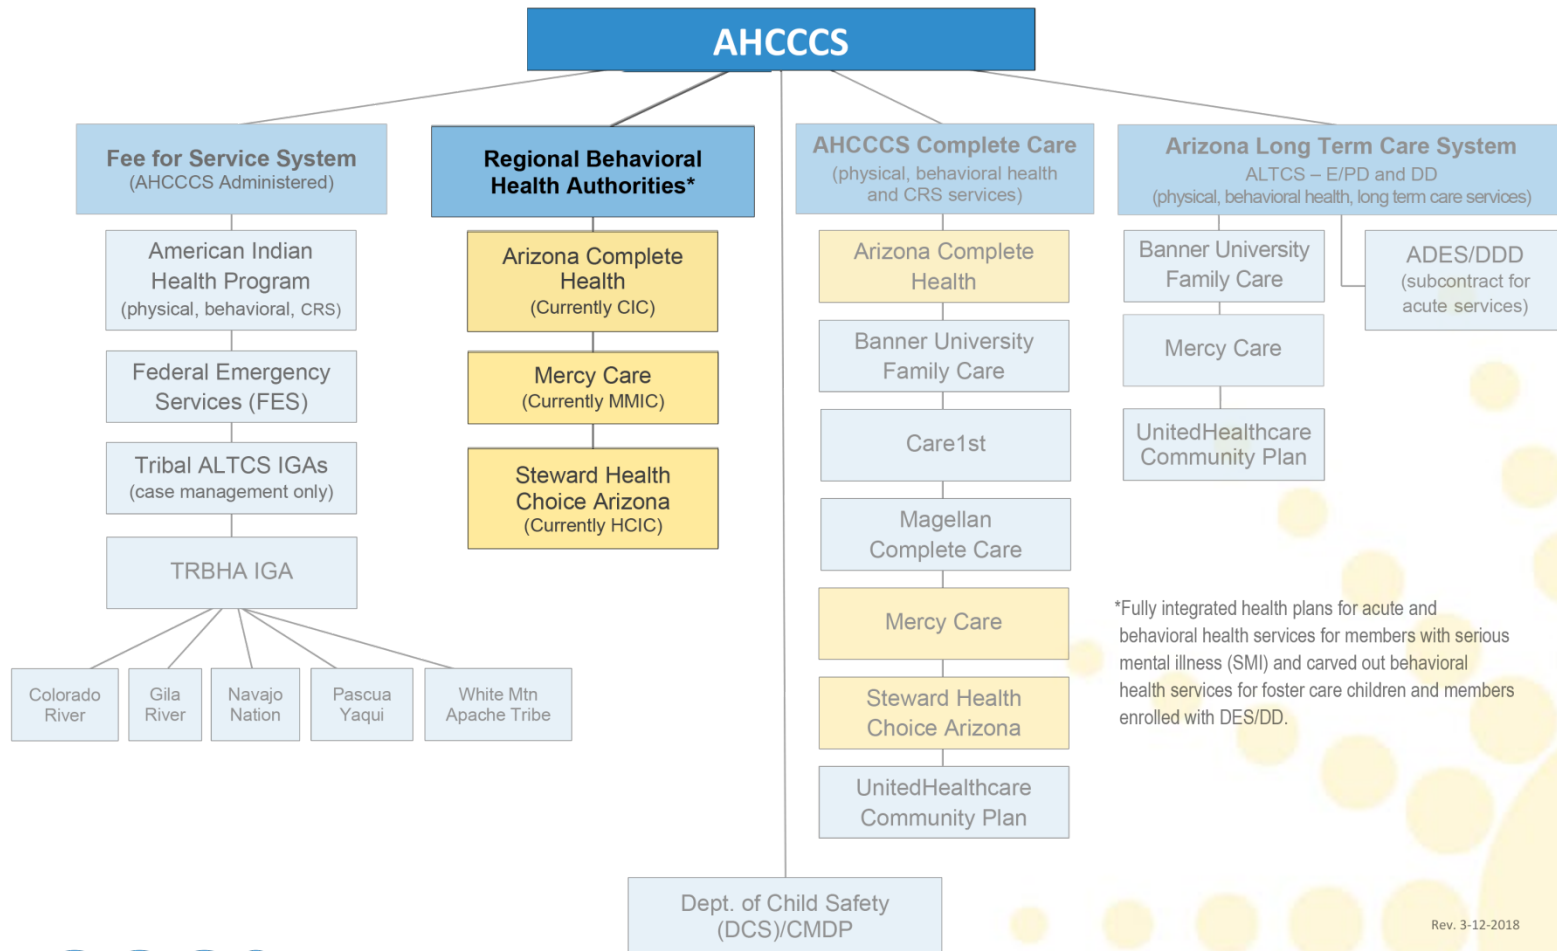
AHCCCS

Fee for Service System
(AHCCCS Administered)

American Indian Health Program
(physical, behavioral, CRS)

Federal Emergency Services (FES)

Tribal ALTCS IGAs
(case management only)

TRBHA IGA

Colorado River

Gila River

Navajo Nation

Pascua Yaqui

White Mtn Apache Tribe

Regional Behavioral Health Authorities*

Arizona Complete Health
(Currently CIC)

Mercy Care
(Currently MMIC)

Steward Health Choice Arizona
(Currently HCIC)

AHCCCS Complete Care
(physical, behavioral health and CRS services)

Arizona Complete Health

Banner University Family Care

Care1st

Magellan Complete Care

Mercy Care

Steward Health Choice Arizona

UnitedHealthcare Community Plan

Arizona Long Term Care System
ALTCS – E/PD and DD
(physical, behavioral health, long term care services)

Banner University Family Care

Mercy Care

UnitedHealthcare Community Plan

ADES/DDD
(subcontract for acute services)

*Fully integrated health plans for acute and behavioral health services for members with serious mental illness (SMI) and carved out behavioral health services for foster care children and members enrolled with DES/DD.

Dept. of Child Safety (DCS)/CMDP

Rev. 3-12-2018